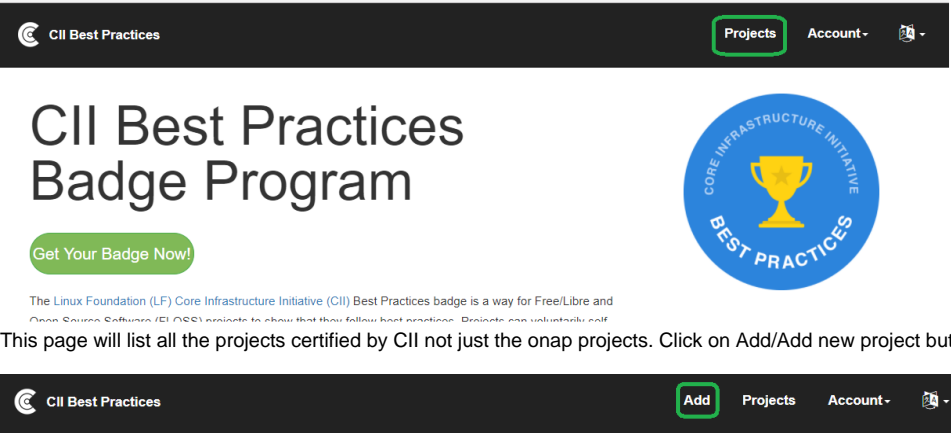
CII Best Practices

Projects

Account

CII Best Practices Badge Program

Get Your Badge Now!

CORE INFRASTRUCTURE INITIATIVE

BEST PRACTICES

The Linux Foundation (LF) Core Infrastructure Initiative (CII) Best Practices badge is a way for Free/Libre and Open Source Software (FLOSS) projects to show that they follow best practices. Projects can voluntarily self-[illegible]

This page will list all the projects certified by CII not just the onap projects. Click on Add/Add new project but

CII Best Practices

Add

Projects

Account